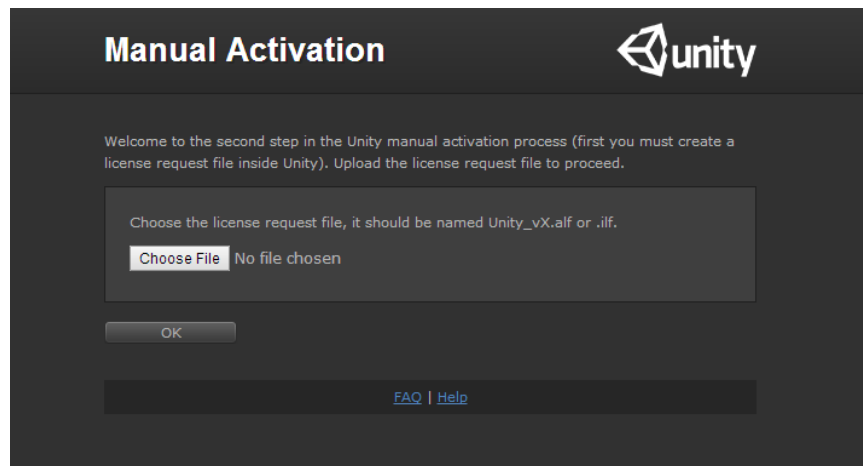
Manual Activation

unity

Welcome to the second step in the Unity manual activation process (first you must create a license request file inside Unity). Upload the license request file to proceed.

Choose the license request file, it should be named Unity_vX.alf or .ilf.

Choose File No file chosen

OK

FAQ | Help